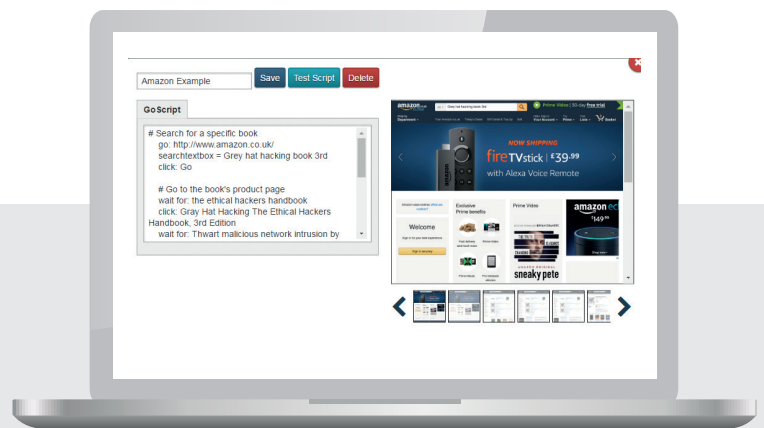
Amazon Example

Save Test Script Delete

GoScript

# Search for a specific book
go: http://www.amazon.co.uk/
searchtextbox = Grey hat hacking book 3rd
click: Go

# Go to the book's product page
wait for: the ethical hackers handbook
click: Gray Hat Hacking The Ethical Hackers Handbook, 3rd Edition
wait for: Thwart malicious network intrusion by

amazon.co.uk

Grey hat hacking book 3rd

Prime Video | 30-day free trial

NOW SHIPPING

fire TVstick | £39.99

with Alexa Voice Remote

Welcome

Exclusive Prime benefits

Prime Video

sneaky pete

amazon echo

£149.99